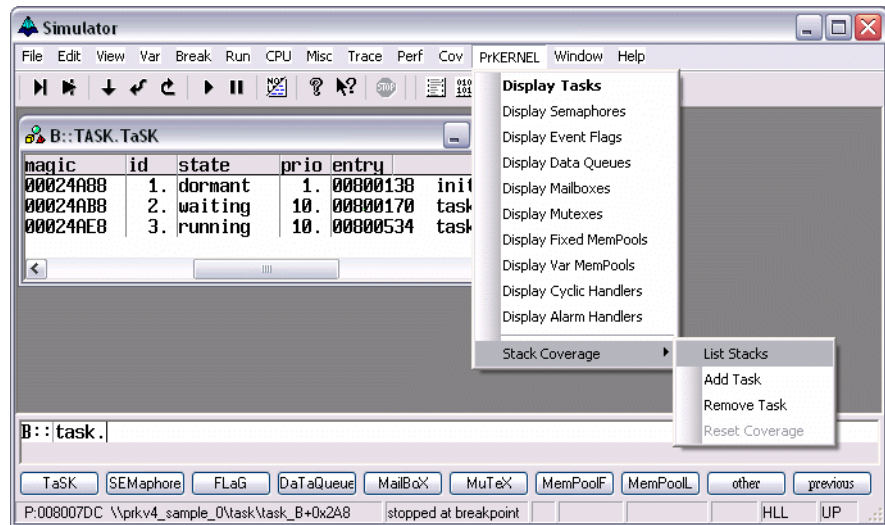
Simulator

File Edit View Var Break Run CPU Misc Trace Perf Cov PrKERNEL Window Help

B::TASK.TaSK

| magic | id | state | prio | entry |  |
|---|---|---|---|---|---|
| 00024A88 | 1. | dormant | 1. | 00800138 | init |
| 00024AB8 | 2. | waiting | 10. | 00800170 | task |
| 00024AE8 | 3. | running | 10. | 00800534 | task |

Display Tasks
Display Semaphores
Display Event Flags
Display Data Queues
Display Mailboxes
Display Mutexes
Display Fixed MemPools
Display Var MemPools
Display Cyclic Handlers
Display Alarm Handlers
Stack Coverage

List Stacks
Add Task
Remove Task
Reset Coverage

B::task.

TaSK SEMaphore FLaG DaTaQueue MailBoX MuTeX MemPoolF MemPoolL other previous

P:008007DC \\prkv4_sample_0\task\task_B+0x2A8 stopped at breakpoint HLL UP